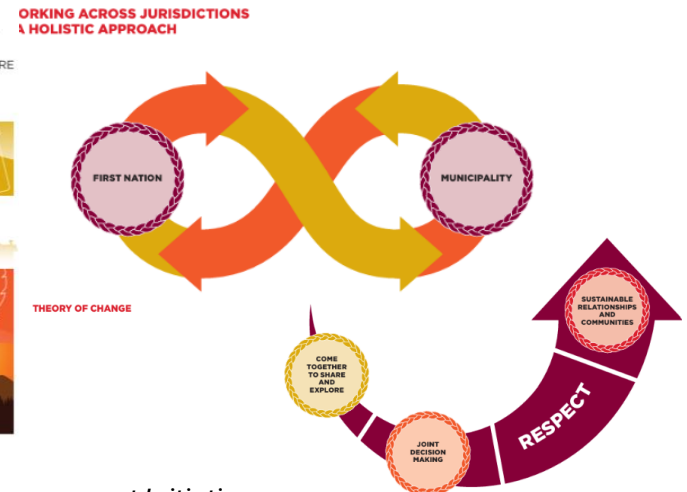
ORKING ACROSS JURISDICTIONS
A HOLISTIC APPROACH

RE

FIRST NATION

MUNICIPALITY

THEORY OF CHANGE

SUSTAINABLE RELATIONSHIPS AND COMMUNITIES

COME TOGETHER TO SHARE AND EXPLORE

RESPECT

JOINT DECISION MAKING

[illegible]